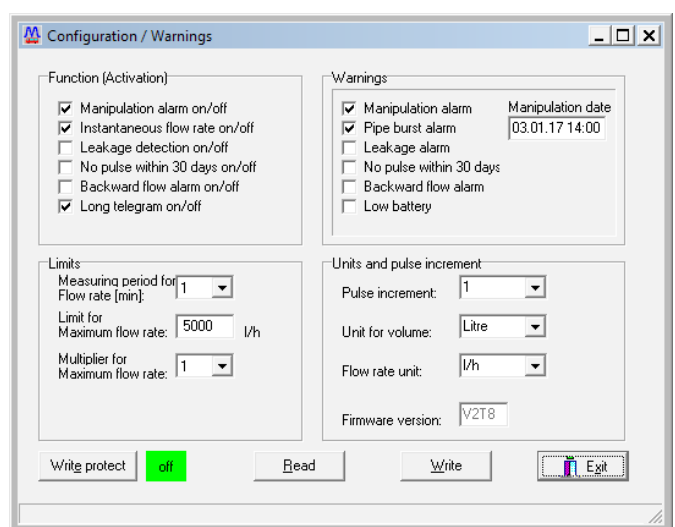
Configuration / Warnings

Function (Activation)

Manipulation alarm on/off
Instantaneous flow rate on/off
Leakage detection on/off
No pulse within 30 days on/off
Backward flow alarm on/off
Long telegram on/off

Warnings

Manipulation alarm
Pipe burst alarm
Leakage alarm
No pulse within 30 days
Backward flow alarm
Low battery

Manipulation date
03.01.17 14:00

Limits

Measuring period for Flow rate [min]: 1
Limit for Maximum flow rate: 5000 l/h
Multiplier for Maximum flow rate: 1

Units and pulse increment

Pulse increment: 1
Unit for volume: Litre
Flow rate unit: l/h
Firmware version: V2T8

Write protect off Read Write Exit